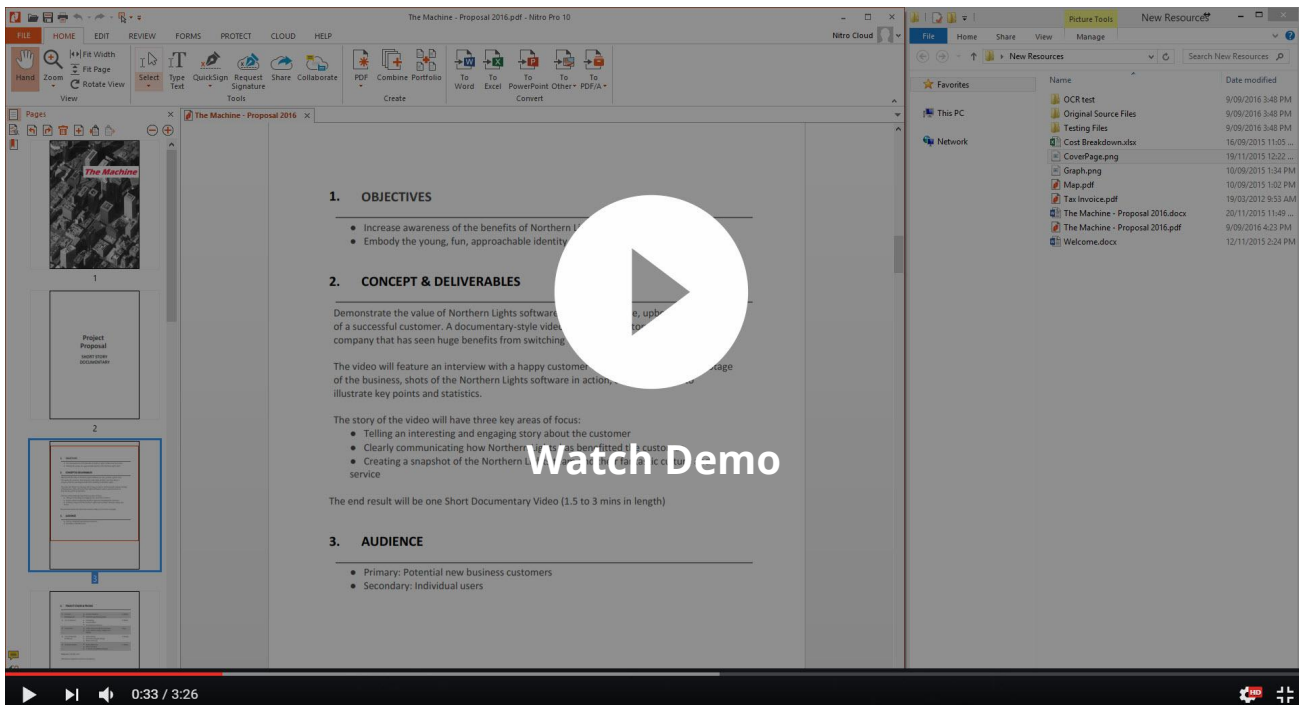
The Machine - Proposal 2016.pdf - Nitro Pro 10

FILE HOME EDIT REVIEW FORMS PROTECT CLOUD HELP

Nitro Cloud

Hand Zoom Fit Width Fit Page Rotate View

View

Select Type Text QuickSign Request Signature Share Collaborate

Tools

PDF Combine Portfolio

Create

To Word To Excel To PowerPoint To Other To PDF/A

Convert

Pages

The Machine - Proposal 2016

The Machine

1

Project Proposal

SHORT STORY DOCUMENTARY

2

3

1. OBJECTIVES

● Increase awareness of the benefits of Northern L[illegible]

● Embody the young, fun, approachable identity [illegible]

2. CONCEPT & DELIVERABLES

Demonstrate the value of Northern Lights software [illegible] upb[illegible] of a successful customer. A documentary-style vide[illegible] company that has seen huge benefits from switching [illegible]

The video will feature an interview with a happy customer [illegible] stage of the business, shots of the Northern Lights software in action, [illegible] illustrate key points and statistics.

The story of the video will have three key areas of focus:

● Telling an interesting and engaging story about the customer

● Clearly communicating how Northern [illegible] has benefitted the custo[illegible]

● Creating a snapshot of the Northern L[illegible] culture service

The end result will be one Short Documentary Video (1.5 to 3 mins in length)

3. AUDIENCE

● Primary: Potential new business customers

● Secondary: Individual users

Watch Demo

Picture Tools New Resources

File Home Share View Manage

New Resources

Search New Resources

Favorites

This PC

Network

| Name | Date modified |
|---|---|
| OCR test | 9/09/2016 3:48 PM |
| Original Source Files | 9/09/2016 3:48 PM |
| Testing Files | 9/09/2016 3:48 PM |
| Cost Breakdown.xlsx | 16/09/2015 11:05 ... |
| CoverPage.png | 19/11/2015 12:22 ... |
| Graph.png | 10/09/2015 1:34 PM |
| Map.pdf | 10/09/2015 1:02 PM |
| Tax Invoice.pdf | 19/03/2012 9:53 AM |
| The Machine - Proposal 2016.docx | 20/11/2015 11:49 ... |
| The Machine - Proposal 2016.pdf | 9/09/2016 4:23 PM |
| Welcome.docx | 12/11/2015 2:24 PM |

0:33 / 3:26

HD